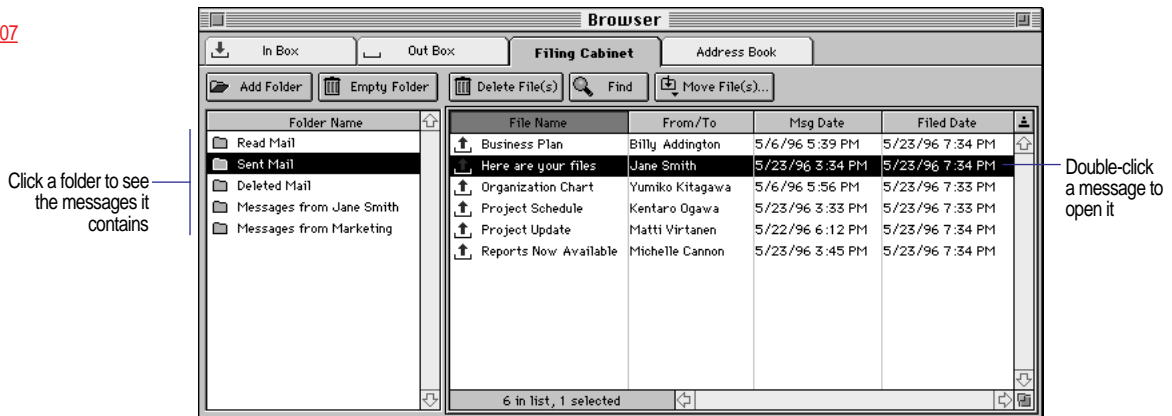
07

Browser

In Box | Out Box | Filing Cabinet | Address Book

Add Folder | Empty Folder | Delete File(s) | Find | Move File(s)...

| Folder Name |
|---|
| Read Mail |
| Sent Mail |
| Deleted Mail |
| Messages from Jane Smith |
| Messages from Marketing |

| File Name | From/To | Msg Date | Filed Date |
|---|---|---|---|
| Business Plan | Billy Addington | 5/6/96 5:39 PM | 5/23/96 7:34 PM |
| Here are your files | Jane Smith | 5/23/96 3:34 PM | 5/23/96 7:34 PM |
| Organization Chart | Yumiko Kitagawa | 5/6/96 5:56 PM | 5/23/96 7:33 PM |
| Project Schedule | Kentaro Ogawa | 5/23/96 3:33 PM | 5/23/96 7:33 PM |
| Project Update | Matti Virtanen | 5/22/96 6:12 PM | 5/23/96 7:34 PM |
| Reports Now Available | Michelle Cannon | 5/23/96 3:45 PM | 5/23/96 7:34 PM |

6 in list, 1 selected

Click a folder to see the messages it contains

Double-click a message to open it